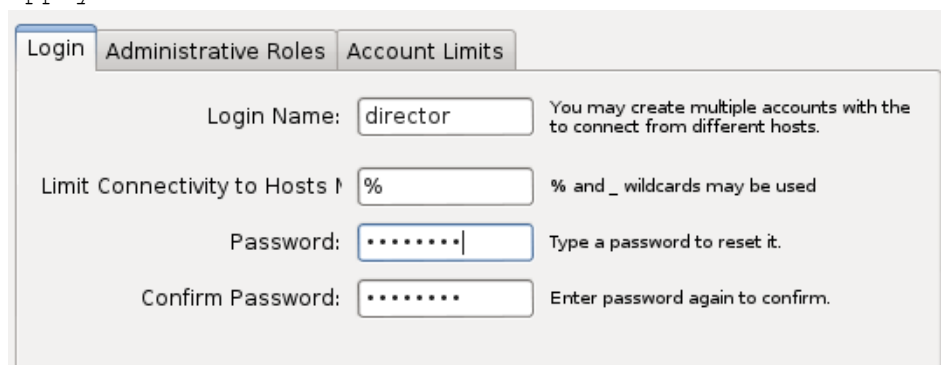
Login | Administrative Roles | Account Limits

Login Name: director
You may create multiple accounts with the to connect from different hosts.

Limit Connectivity to Hosts M %
% and _ wildcards may be used

Password: ••••••••
Type a password to reset it.

Confirm Password: ••••••••
Enter password again to confirm.